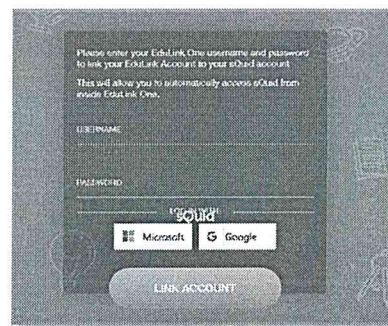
Please enter your EduLink One username and password to link your EduLink Account to your sQuid account.

This will allow you to automatically access sQuid from inside EduLink One.

USERNAME

PASSWORD

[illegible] sQuid

Microsoft

Google

LINK ACCOUNT